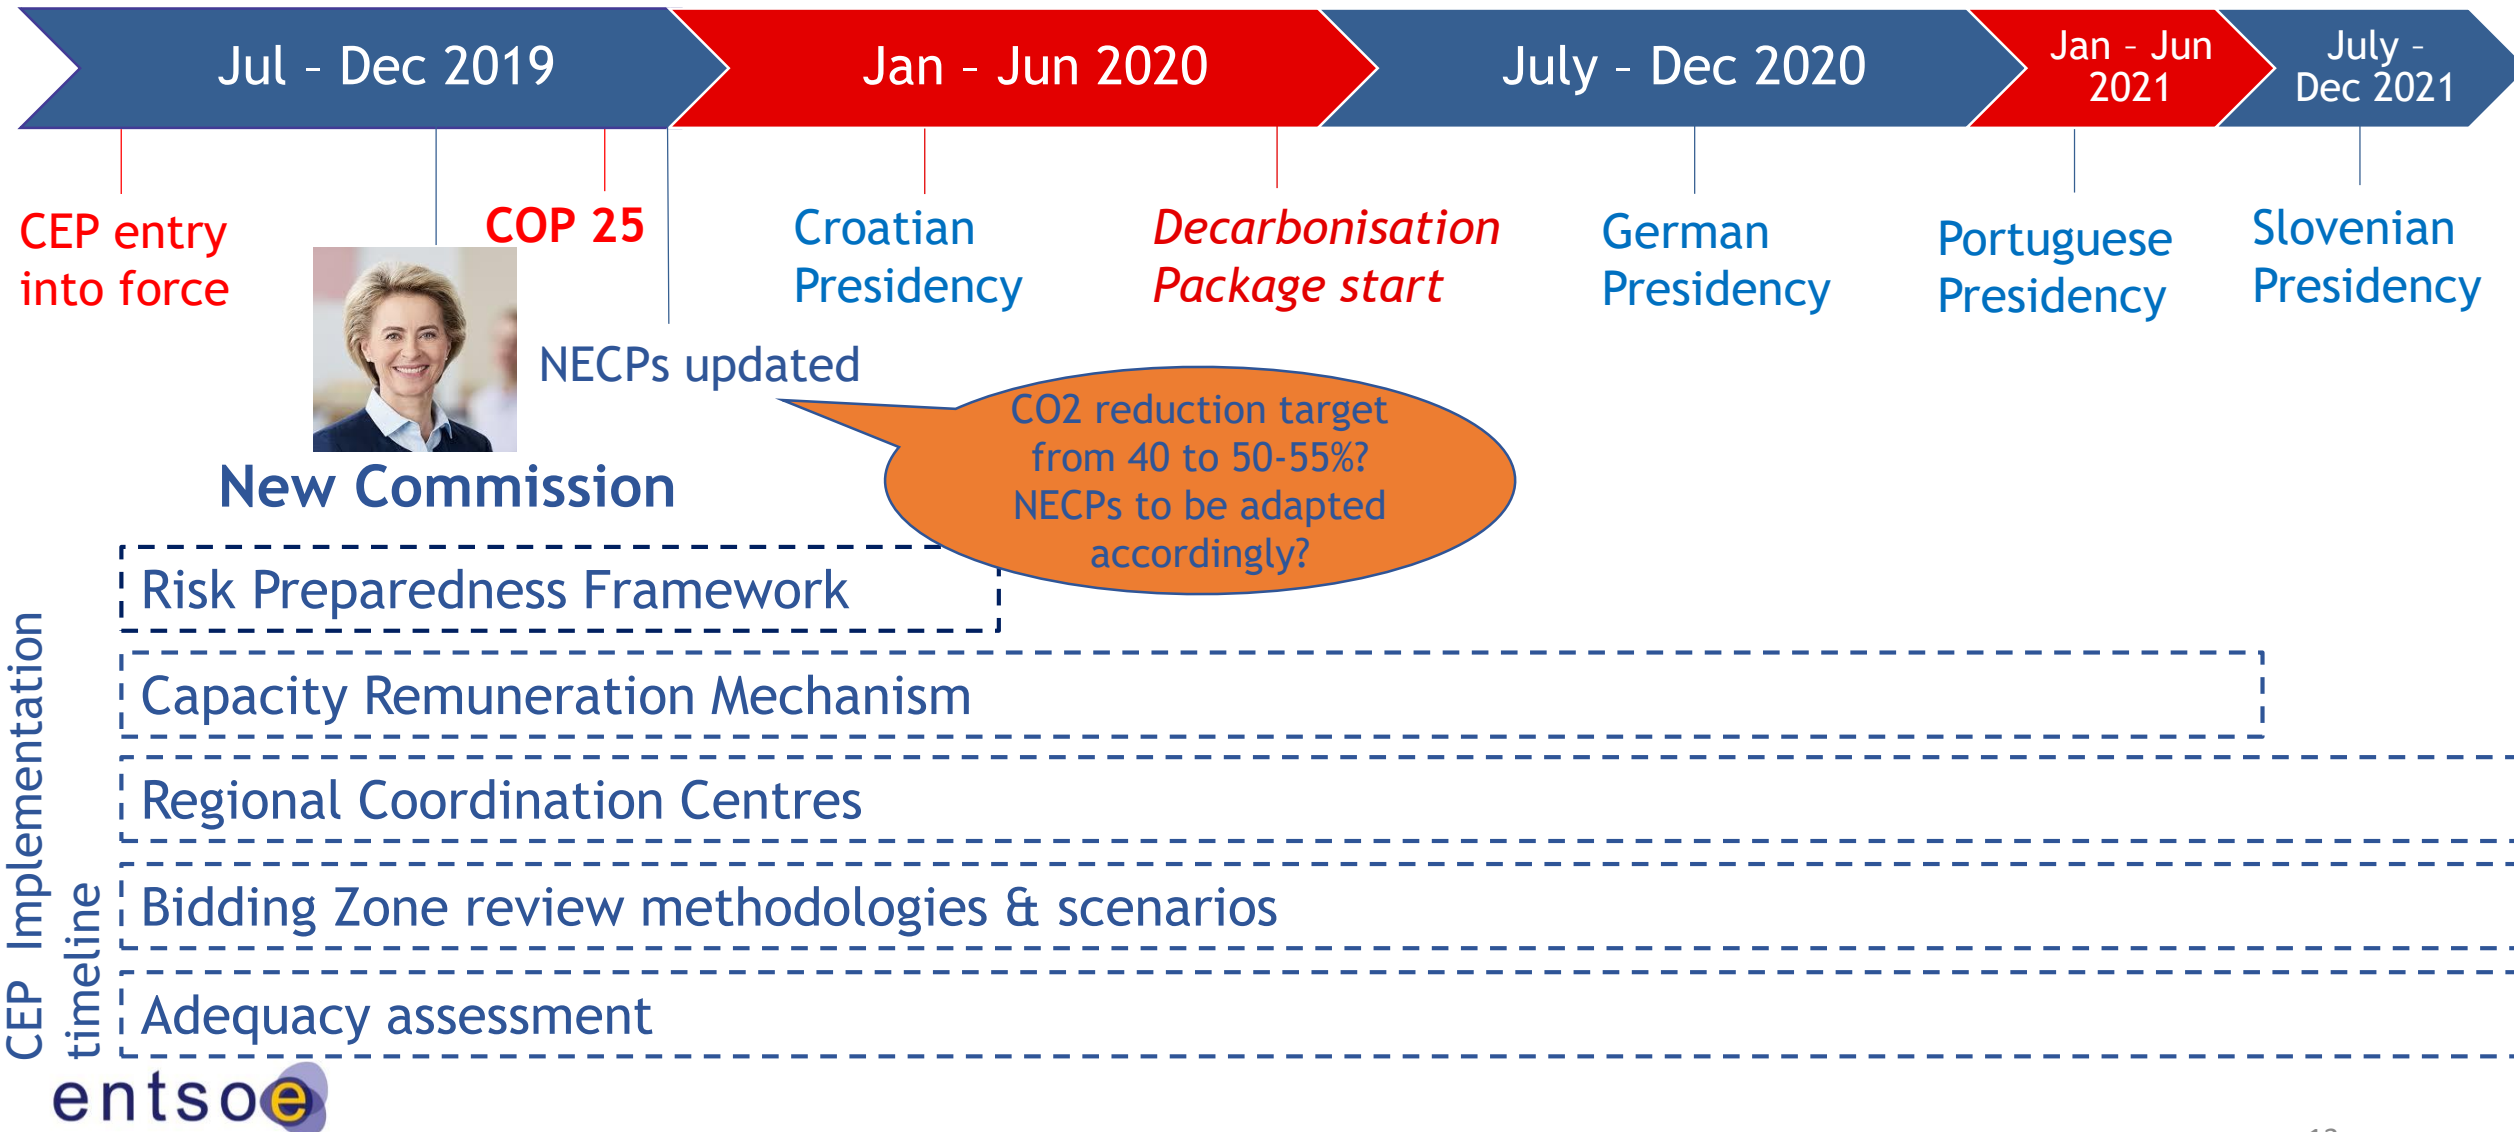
Jul - Dec 2019

Jan - Jun 2020

July - Dec 2020

Jan - Jun 2021

July - Dec 2021

CEP entry into force

COP 25

Croatian Presidency

Decarbonisation Package start

German Presidency

Portuguese Presidency

Slovenian Presidency

NECPs updated

New Commission

CO2 reduction target from 40 to 50-55%? NECPs to be adapted accordingly?

CEP Implementation timeline

Risk Preparedness Framework

Capacity Remuneration Mechanism

Regional Coordination Centres

Bidding Zone review methodologies & scenarios

Adequacy assessment

entsoe